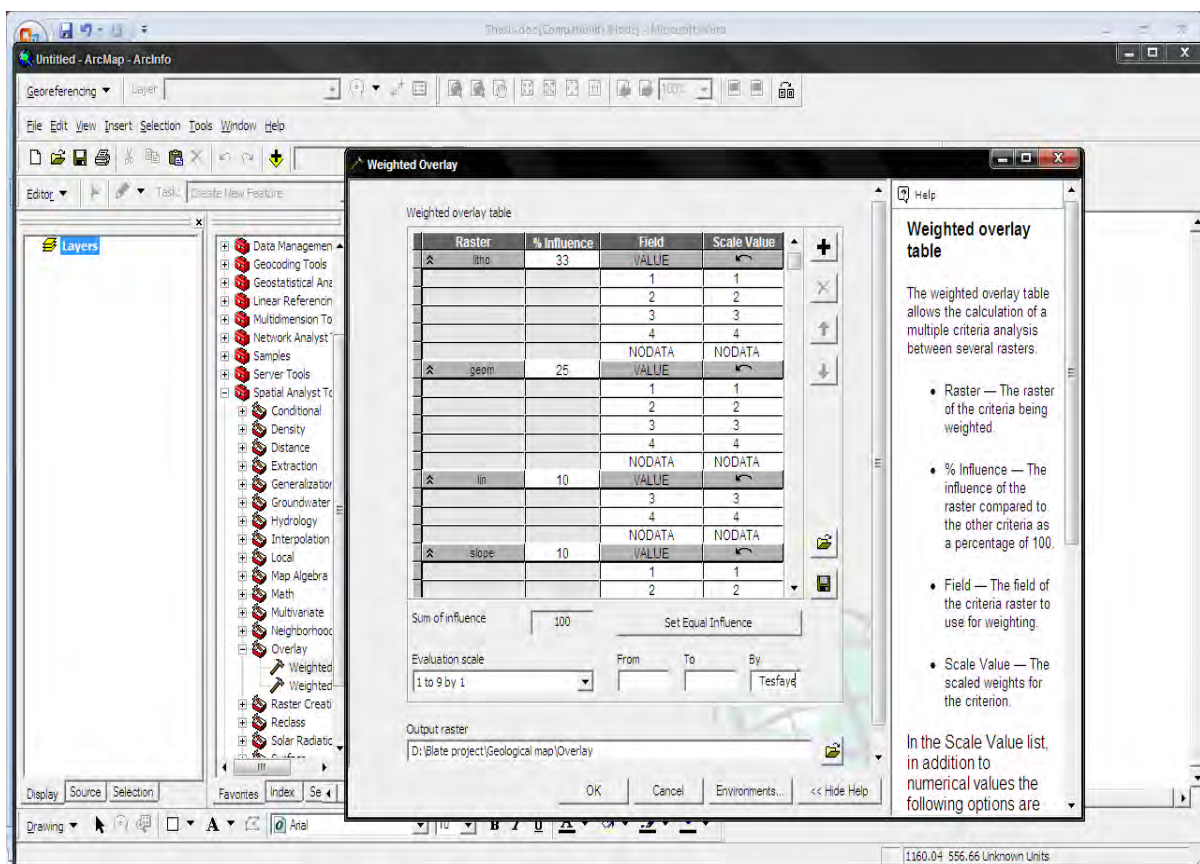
Thesis.doc (Compatibility Mode) - Microsoft Word

Untitled - ArcMap - ArcInfo

Georeferencing ▼ Layer

File Edit View Insert Selection Tools Window Help

Editor ▼ Task: Create New Feature

Layers

Data Managemen
Geocoding Tools
Geostatistical Ana
Linear Referencin
Multidimension To
Network Analyst
Samples
Server Tools
Spatial Analyst To
Conditional
Density
Distance
Extraction
Generalization
Groundwater
Hydrology
Interpolation
Local
Map Algebra
Math
Multivariate
Neighborhood
Overlay
Weighted
Weighted
Raster Creati
Reclass
Solar Radiatio

Display Source Selection

Favorites Index Se

Drawing ▼ Arial

Weighted Overlay

Weighted overlay table

| Raster | % Influence | Field | Scale Value |
|---|---|---|---|
| litho | 33 | VALUE | |
| | | 1 | 1 |
| | | 2 | 2 |
| | | 3 | 3 |
| | | 4 | 4 |
| | | NODATA | NODATA |
| geom | 25 | VALUE | |
| | | 1 | 1 |
| | | 2 | 2 |
| | | 3 | 3 |
| | | 4 | 4 |
| | | NODATA | NODATA |
| lin | 10 | VALUE | |
| | | 3 | 3 |
| | | 4 | 4 |
| | | NODATA | NODATA |
| slope | 10 | VALUE | |
| | | 1 | 1 |
| | | 2 | 2 |

Sum of influence 100 Set Equal Influence

Evaluation scale From To By
1 to 9 by 1 Tesfaye

Output raster
D:\Blate project\Geological map\Overlay

OK Cancel Environments... << Hide Help

Help

Weighted overlay table

The weighted overlay table allows the calculation of a multiple criteria analysis between several rasters.

• Raster — The raster of the criteria being weighted.

• % Influence — The influence of the raster compared to the other criteria as a percentage of 100.

• Field — The field of the criteria raster to use for weighting.

• Scale Value — The scaled weights for the criterion.

In the Scale Value list, in addition to numerical values the following options are

1160.04 556.66 Unknown Units